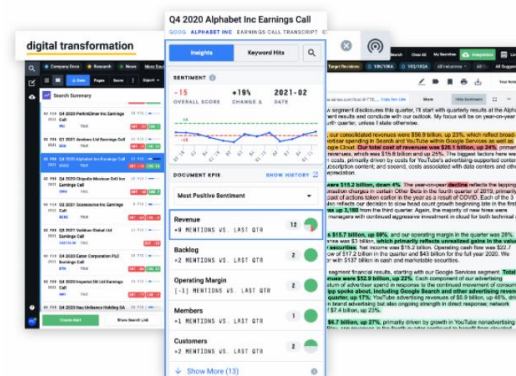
digital transformation

Q4 2020 Alphabet Inc Earnings Call
GOOG ALPHABET INC EARNINGS CALL TRANSCRIPT

Insights
Keyword Hits

SENTIMENT

-15
OVERALL SCORE
+19%
CHANGE %
2021-02
DATE

DOCUMENT KPIS
SHOW HISTORY

Most Positive Sentiment

Revenue
+9 MENTIONS VS. LAST QTR
12

Backlog
+2 MENTIONS VS. LAST QTR
2

Operating Margin
[-1] MENTIONS VS. LAST QTR
2

Members
+1 MENTIONS VS. LAST QTR
1

Customers
+2 MENTIONS VS. LAST QTR
2

Show More (13)

Search Summary

Q4 2020 PerkinElmer Inc Earnings Call

Q4 2017 Gartner Ltd Earnings Call

Q4 2020 Alphabet Inc Earnings Call

Q4 2020 Chipotle Mexican Grill Inc Earnings Call

Q4 2021 Gamestop Inc Earnings Call

Q4 2021 Validian Global Ltd Earnings Call

Q4 2020 Canon Corporation PLC Earnings Call

Q4 2020 Imperial Oil Ltd Earnings Call

Q4 2021 Dxc Holdings Earnings Call

Company Docs
Research
News
Filings

Clear All
My Searches

More
View Sentiment
Text Notes

segment discloses this quarter, I'll start with quarterly results at the Alphabet level and conclude with our outlook. My focus will be on our fourth quarter.

our consolidated revenues were $56.9 billion, up 23%, which reflect broad-based strength in advertiser spend in Search and YouTube with Google Services as well as strong ... Our total cost of revenues was $26.1 billion, up 20%. ... costs, primarily driven by costs for YouTube's advertising-supported content... traffic acquisition costs ... other costs ... data centers and other ...

were $15.2 billion, down 4%. The year-on-year decline reflects the tapping ... reduction in certain costs in the fourth quarter of 2019... of actions taken earlier in the year as a result of COVID. Each of the ... of 3,100 from the third quarter. Again, the majority of new hires were ... management continued aggressive investment in cloud for technical ...

$15.7 billion, up 69%, and our operating margin in the quarter was 28% ... which primarily reflects unrealized gains in the value ... was $15.2 billion. Operating cash flow was $22.7 billion ... in the quarter and $43 billion for the full year 2020. We ... $137 billion in cash and marketable securities.

segment financial results, starting with our Google Services segment. Total ... up 22%. Each component of our advertising revenues ... spending throughout Google Search and other advertising revenue ... YouTube advertising revenues of $6.9 billion, up 46% ... 

$4.7 billion, up 27%, primarily driven by growth in YouTube nonadvertising ...